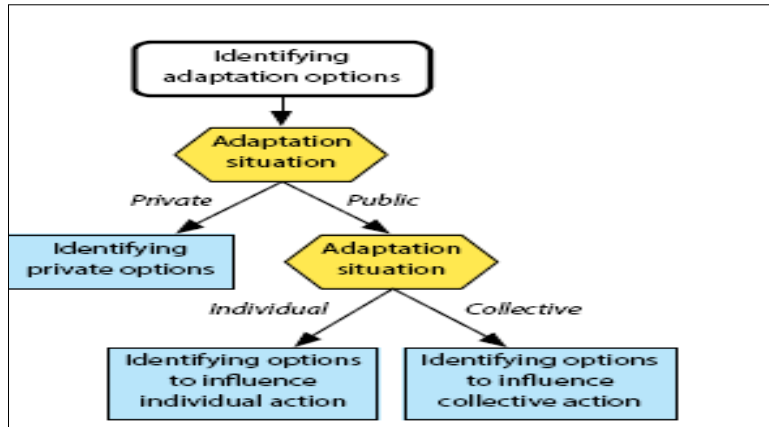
Identifying adaptation options

Adaptation situation

Private

Public

Identifying private options

Adaptation situation

Individual

Collective

Identifying options to influence individual action

Identifying options to influence collective action